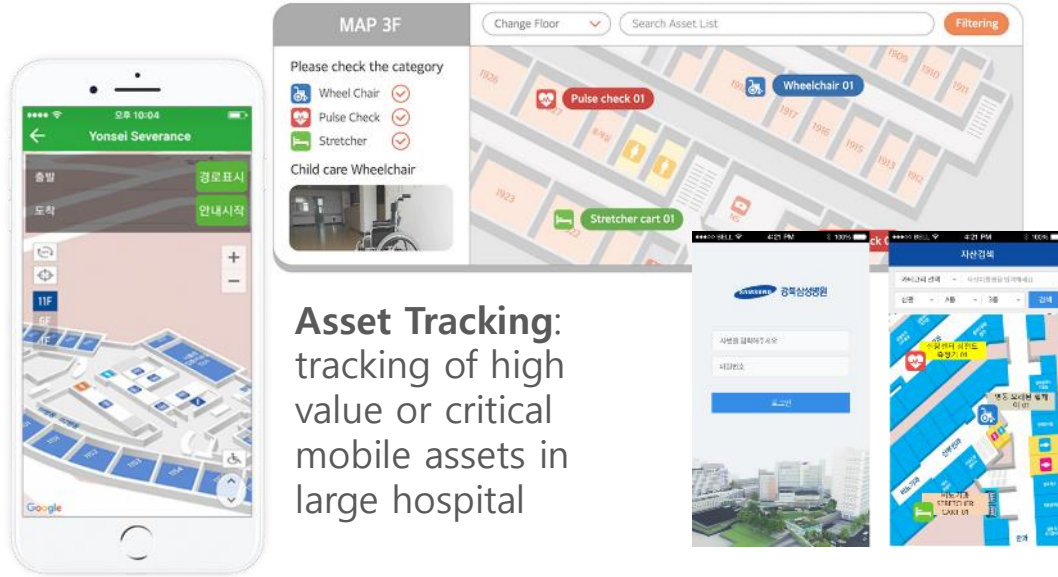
오후 10:04

Yonsei Severance

출발 경로표시

도착 안내시작

11F

6F

Google

MAP 3F

Change Floor

Search Asset List

Filtering

Please check the category

Wheel Chair

Pulse Check

Stretcher

Child care Wheelchair

Pulse check 01

Wheelchair 01

Stretcher cart 01

1926

1909

1910

1911

1917

1916

1915

1913

1912

1923

Asset Tracking: tracking of high value or critical mobile assets in large hospital

4:21 PM

SAMSUNG 강북삼성병원

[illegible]

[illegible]

로그인

4:21 PM

자산검색

STRETCHER CART 01